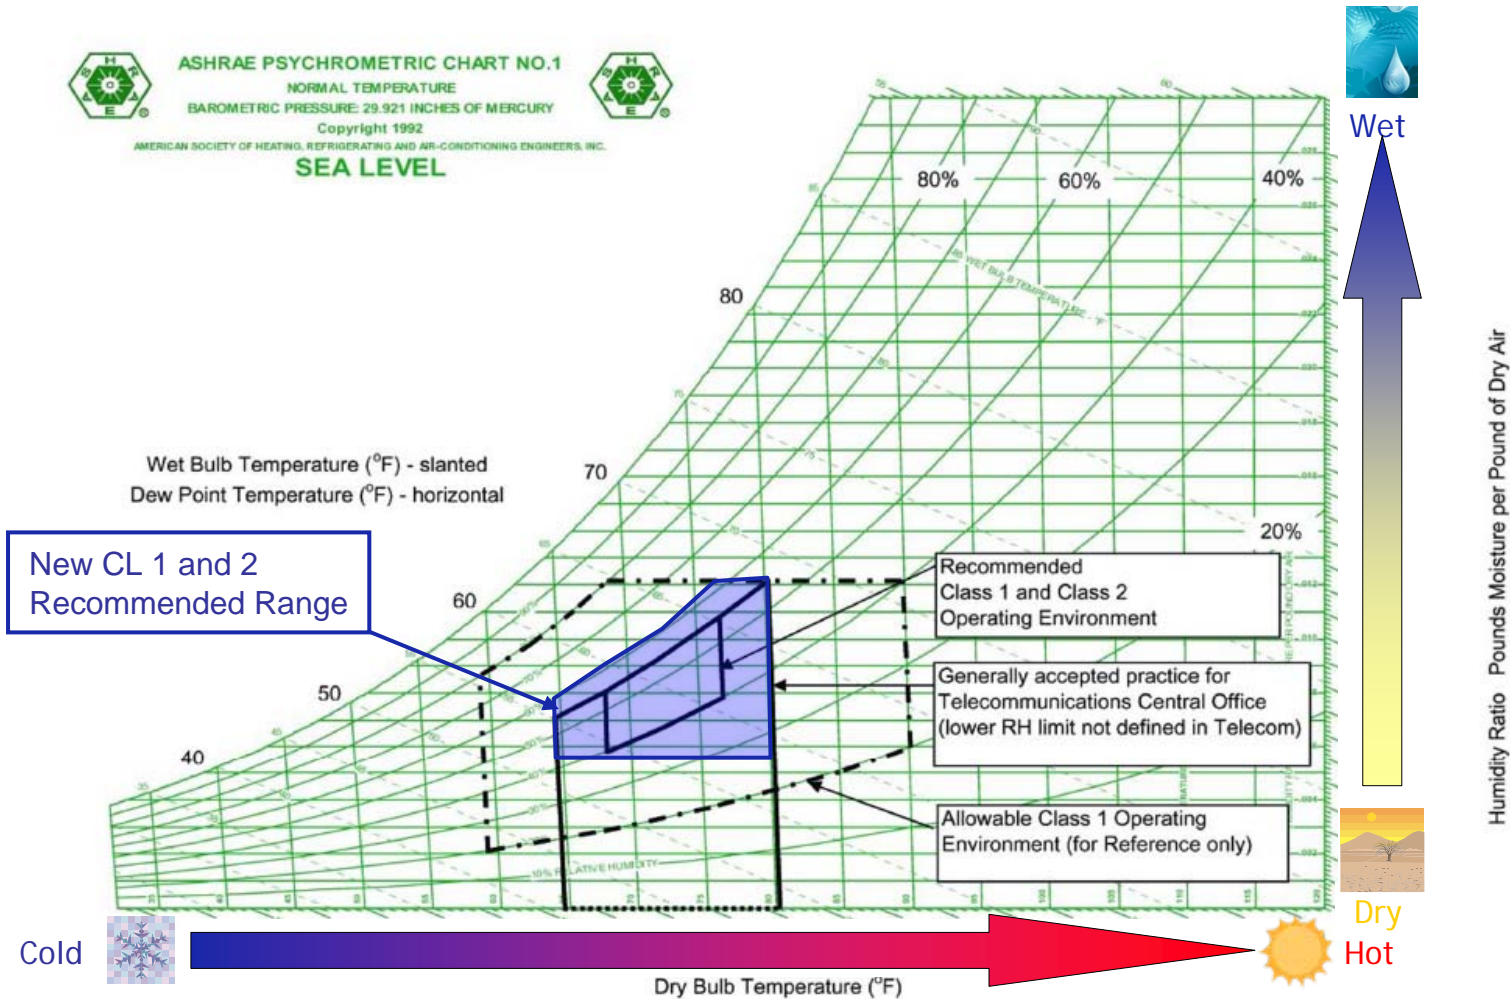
ASHRAE PSYCHROMETRIC CHART NO.1
NORMAL TEMPERATURE
BAROMETRIC PRESSURE: 29.921 INCHES OF MERCURY
Copyright 1992
AMERICAN SOCIETY OF HEATING, REFRIGERATING AND AIR-CONDITIONING ENGINEERS, INC.
SEA LEVEL

Wet

80%
60%
40%
80
70
60
50
40
20%

Wet Bulb Temperature (°F) - slanted
Dew Point Temperature (°F) - horizontal

New CL 1 and 2
Recommended Range

Recommended
Class 1 and Class 2
Operating Environment

Generally accepted practice for
Telecommunications Central Office
(lower RH limit not defined in Telecom)

Allowable Class 1 Operating
Environment (for Reference only)

10% RELATIVE HUMIDITY

Humidity Ratio Pounds Moisture per Pound of Dry Air

Dry
Hot
Cold

Dry Bulb Temperature (°F)